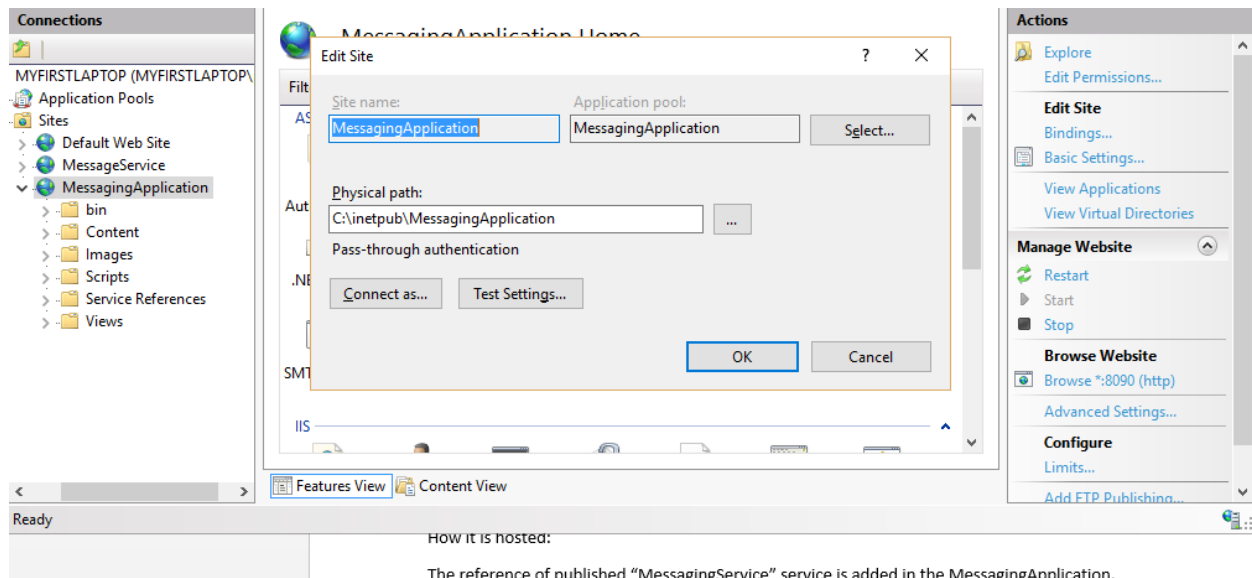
Connections

MYFIRSTLAPTOP (MYFIRSTLAPTOP\

Application Pools

Sites

Default Web Site

MessageService

MessagingApplication

bin

Content

Images

Scripts

Service References

Views

MessagingApplication Home

Filt

AS

Aut

.NE

SMT

IIS

Edit Site

?

Site name:

MessagingApplication

Application pool:

MessagingApplication

Select...

Physical path:

C:\inetpub\MessagingApplication

...

Pass-through authentication

Connect as...

Test Settings...

OK

Cancel

Features View

Content View

Actions

Explore

Edit Permissions...

Edit Site

Bindings...

Basic Settings...

View Applications

View Virtual Directories

Manage Website

Restart

Start

Stop

Browse Website

Browse *:8090 (http)

Advanced Settings...

Configure

Limits...

Add FTP Publishing...

Ready

How it is hosted:

The reference of published “MessagingService” service is added in the MessagingApplication.